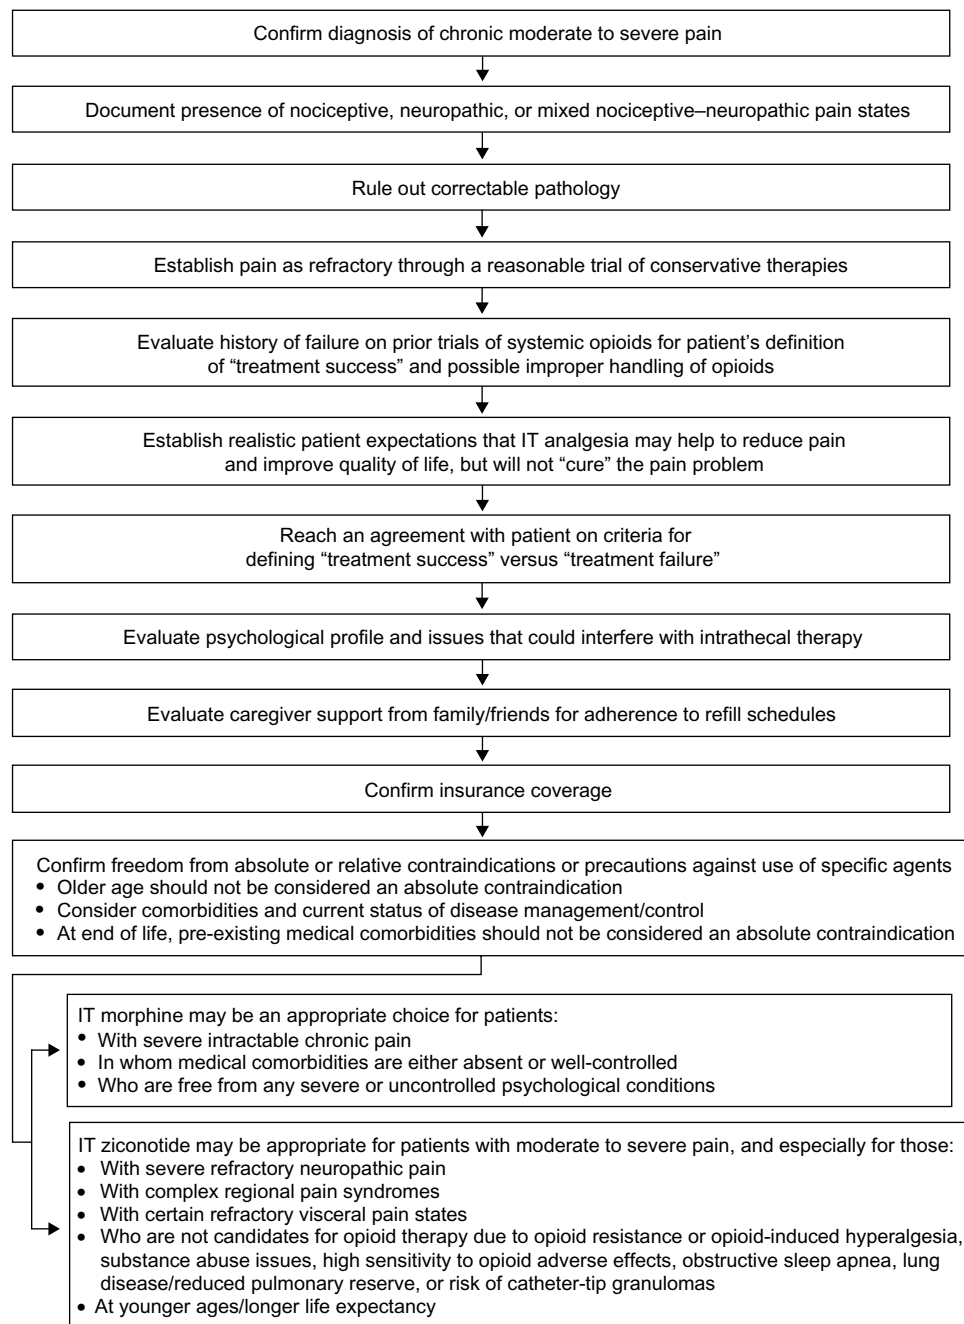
Confirm diagnosis of chronic moderate to severe pain

Document presence of nociceptive, neuropathic, or mixed nociceptive–neuropathic pain states

Rule out correctable pathology

Establish pain as refractory through a reasonable trial of conservative therapies

Evaluate history of failure on prior trials of systemic opioids for patient's definition of "treatment success" and possible improper handling of opioids

Establish realistic patient expectations that IT analgesia may help to reduce pain and improve quality of life, but will not "cure" the pain problem

Reach an agreement with patient on criteria for defining "treatment success" versus "treatment failure"

Evaluate psychological profile and issues that could interfere with intrathecal therapy

Evaluate caregiver support from family/friends for adherence to refill schedules

Confirm insurance coverage

Confirm freedom from absolute or relative contraindications or precautions against use of specific agents
• Older age should not be considered an absolute contraindication
• Consider comorbidities and current status of disease management/control
• At end of life, pre-existing medical comorbidities should not be considered an absolute contraindication

IT morphine may be an appropriate choice for patients:
• With severe intractable chronic pain
• In whom medical comorbidities are either absent or well-controlled
• Who are free from any severe or uncontrolled psychological conditions

IT ziconotide may be appropriate for patients with moderate to severe pain, and especially for those:
• With severe refractory neuropathic pain
• With complex regional pain syndromes
• With certain refractory visceral pain states
• Who are not candidates for opioid therapy due to opioid resistance or opioid-induced hyperalgesia, substance abuse issues, high sensitivity to opioid adverse effects, obstructive sleep apnea, lung disease/reduced pulmonary reserve, or risk of catheter-tip granulomas
• At younger ages/longer life expectancy